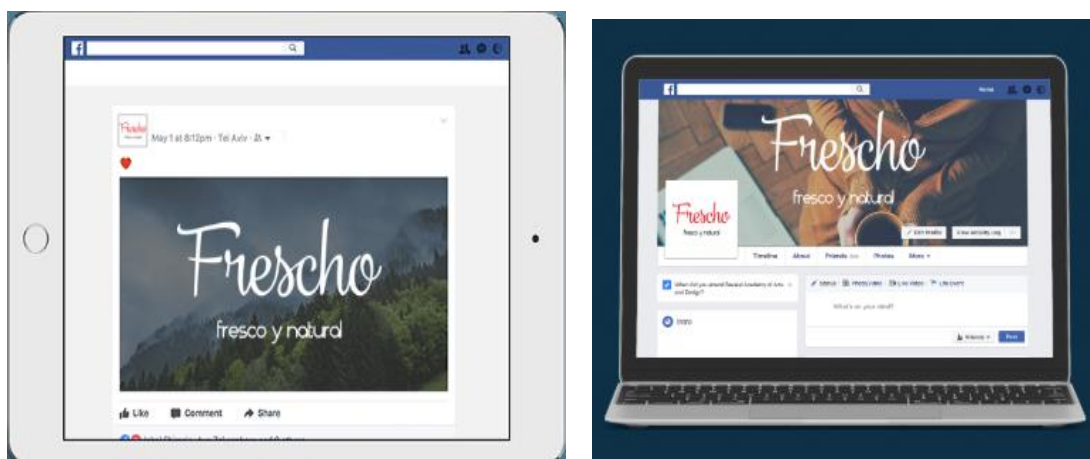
f

Frescho

May 1 at 8:12pm · Tel Aviv ·

Frescho

fresco y natural

Like Comment Share

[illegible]

f

Home

Frescho

fresco y natural

Frescho

fresco y natural

Edit Profile

View Activity Log

Timeline About Friends Photos More

When did you attend Bezalel Academy of Arts and Design?

Status Photo/Video Live Video Life Event

What's on your mind?

Intro

Friends Post